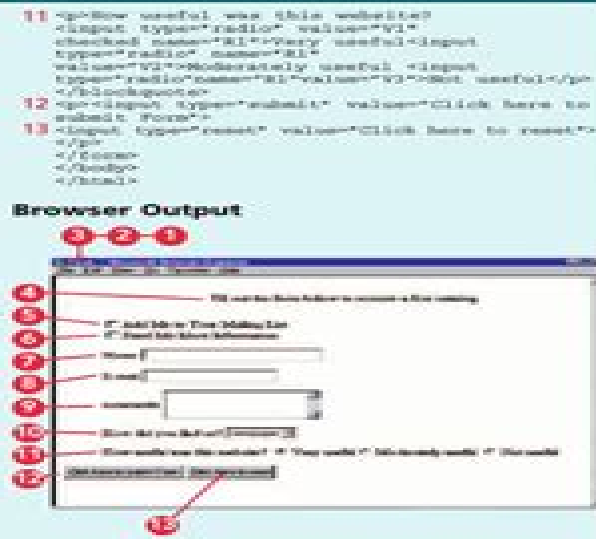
11 <p>How useful was this website?
<input type="radio" value="V1"
checked name="R1">Very useful<input
type="radio" name="R1"
value="V2">Moderately useful <input
type="radio"name="R1"value="V3">Not useful</p>
</blockquote>
12 <p><input type="submit" value="Click here to
submit form">
13 <input type="reset" value="Click here to reset">
</p>
</form>
</body>
</html>

Browser Output

3 2 1

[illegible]

4 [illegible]

5 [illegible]

6 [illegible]

7 Name: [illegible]

8 E-mail: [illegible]

9 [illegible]

10 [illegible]

11 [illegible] Very useful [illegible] Moderately useful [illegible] Not useful

12 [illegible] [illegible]

13